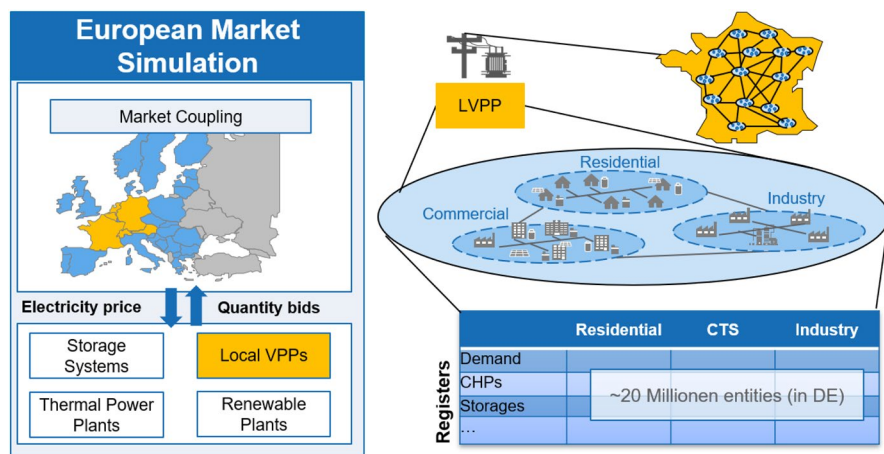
European Market Simulation

Market Coupling

Electricity price

Quantity bids

Storage Systems

Local VPPs

Thermal Power Plants

Renewable Plants

LVPP

Residential

Commercial

Industry

Registers

|  | Residential | CTS | Industry |
|---|---|---|---|
| Demand |  |  |  |
| CHPs |  |  |  |
| Storages |  |  |  |
| … |  |  |  |

~20 Millionen entities (in DE)